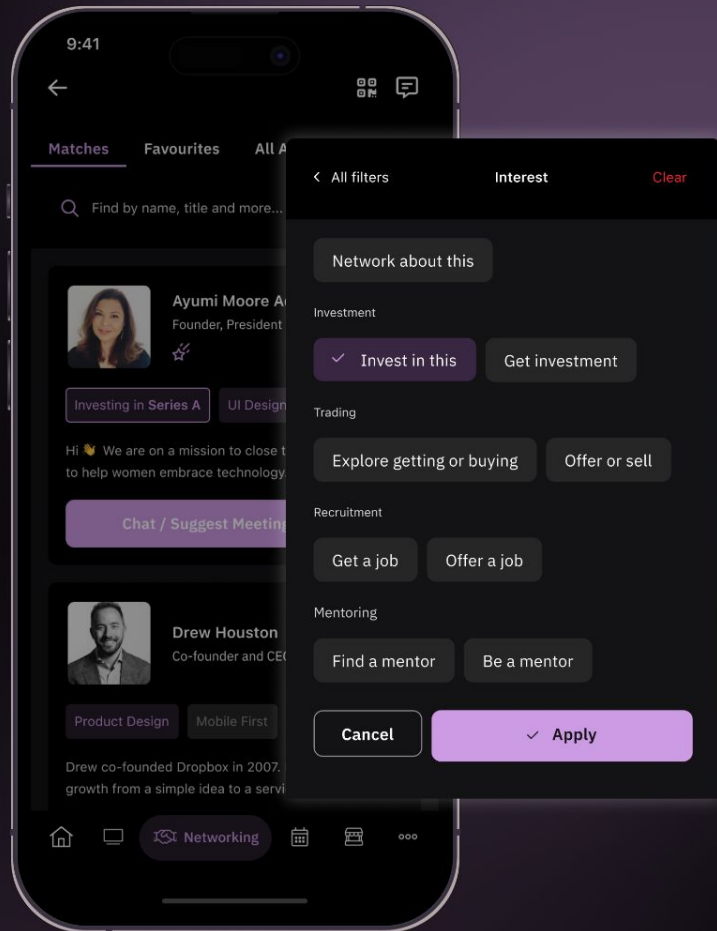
9:41

Matches Favourites All A

Find by name, title and more...

Ayumi Moore A
Founder, President

Investing in Series A UI Design

Hi 👋 We are on a mission to close t to help women embrace technology.

Chat / Suggest Meeting

Drew Houston
Co-founder and CE

Product Design Mobile First

Drew co-founded Dropbox in 2007. growth from a simple idea to a servi

Networking

< All filters Interest Clear

Network about this

Investment

✓ Invest in this Get investment

Trading

Explore getting or buying Offer or sell

Recruitment

Get a job Offer a job

Mentoring

Find a mentor Be a mentor

Cancel ✓ Apply